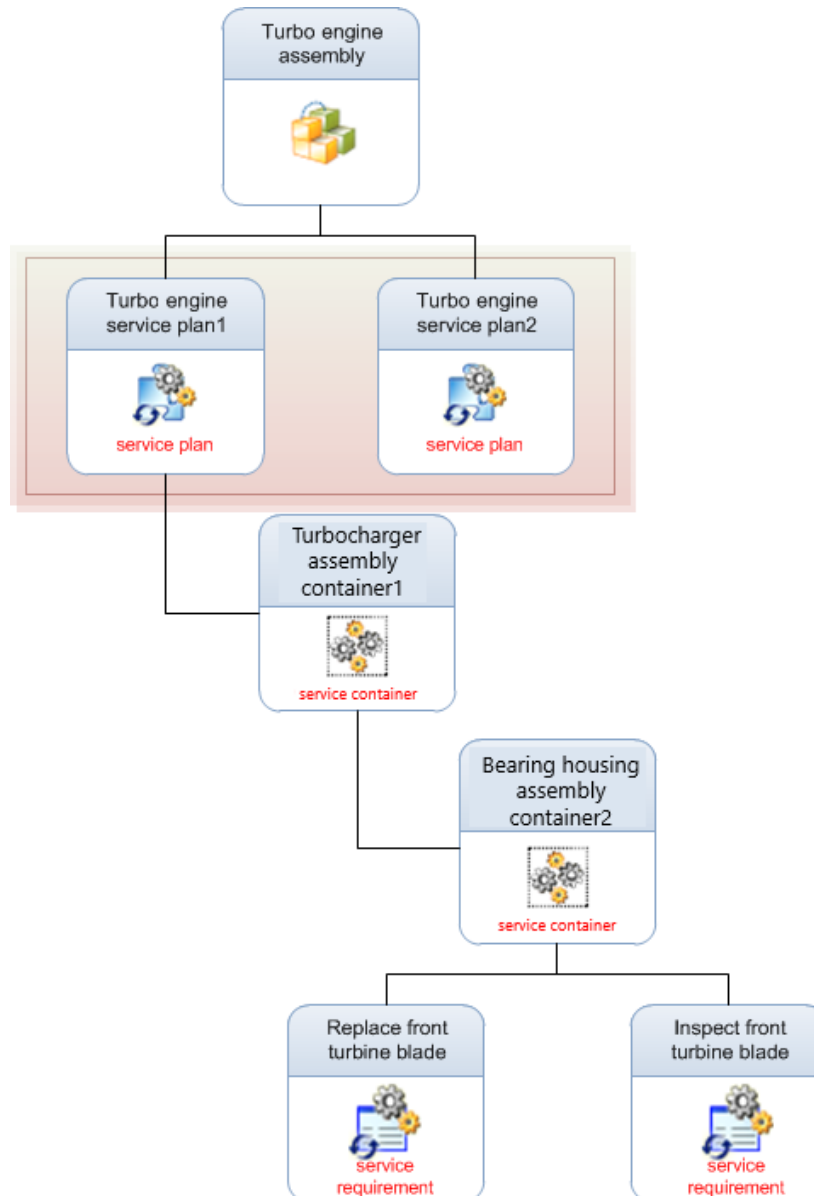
Turbo engine assembly

Turbo engine service plan1

service plan

Turbo engine service plan2

service plan

Turbocharger assembly container1

service container

Bearing housing assembly container2

service container

Replace front turbine blade

service requirement

Inspect front turbine blade

service requirement